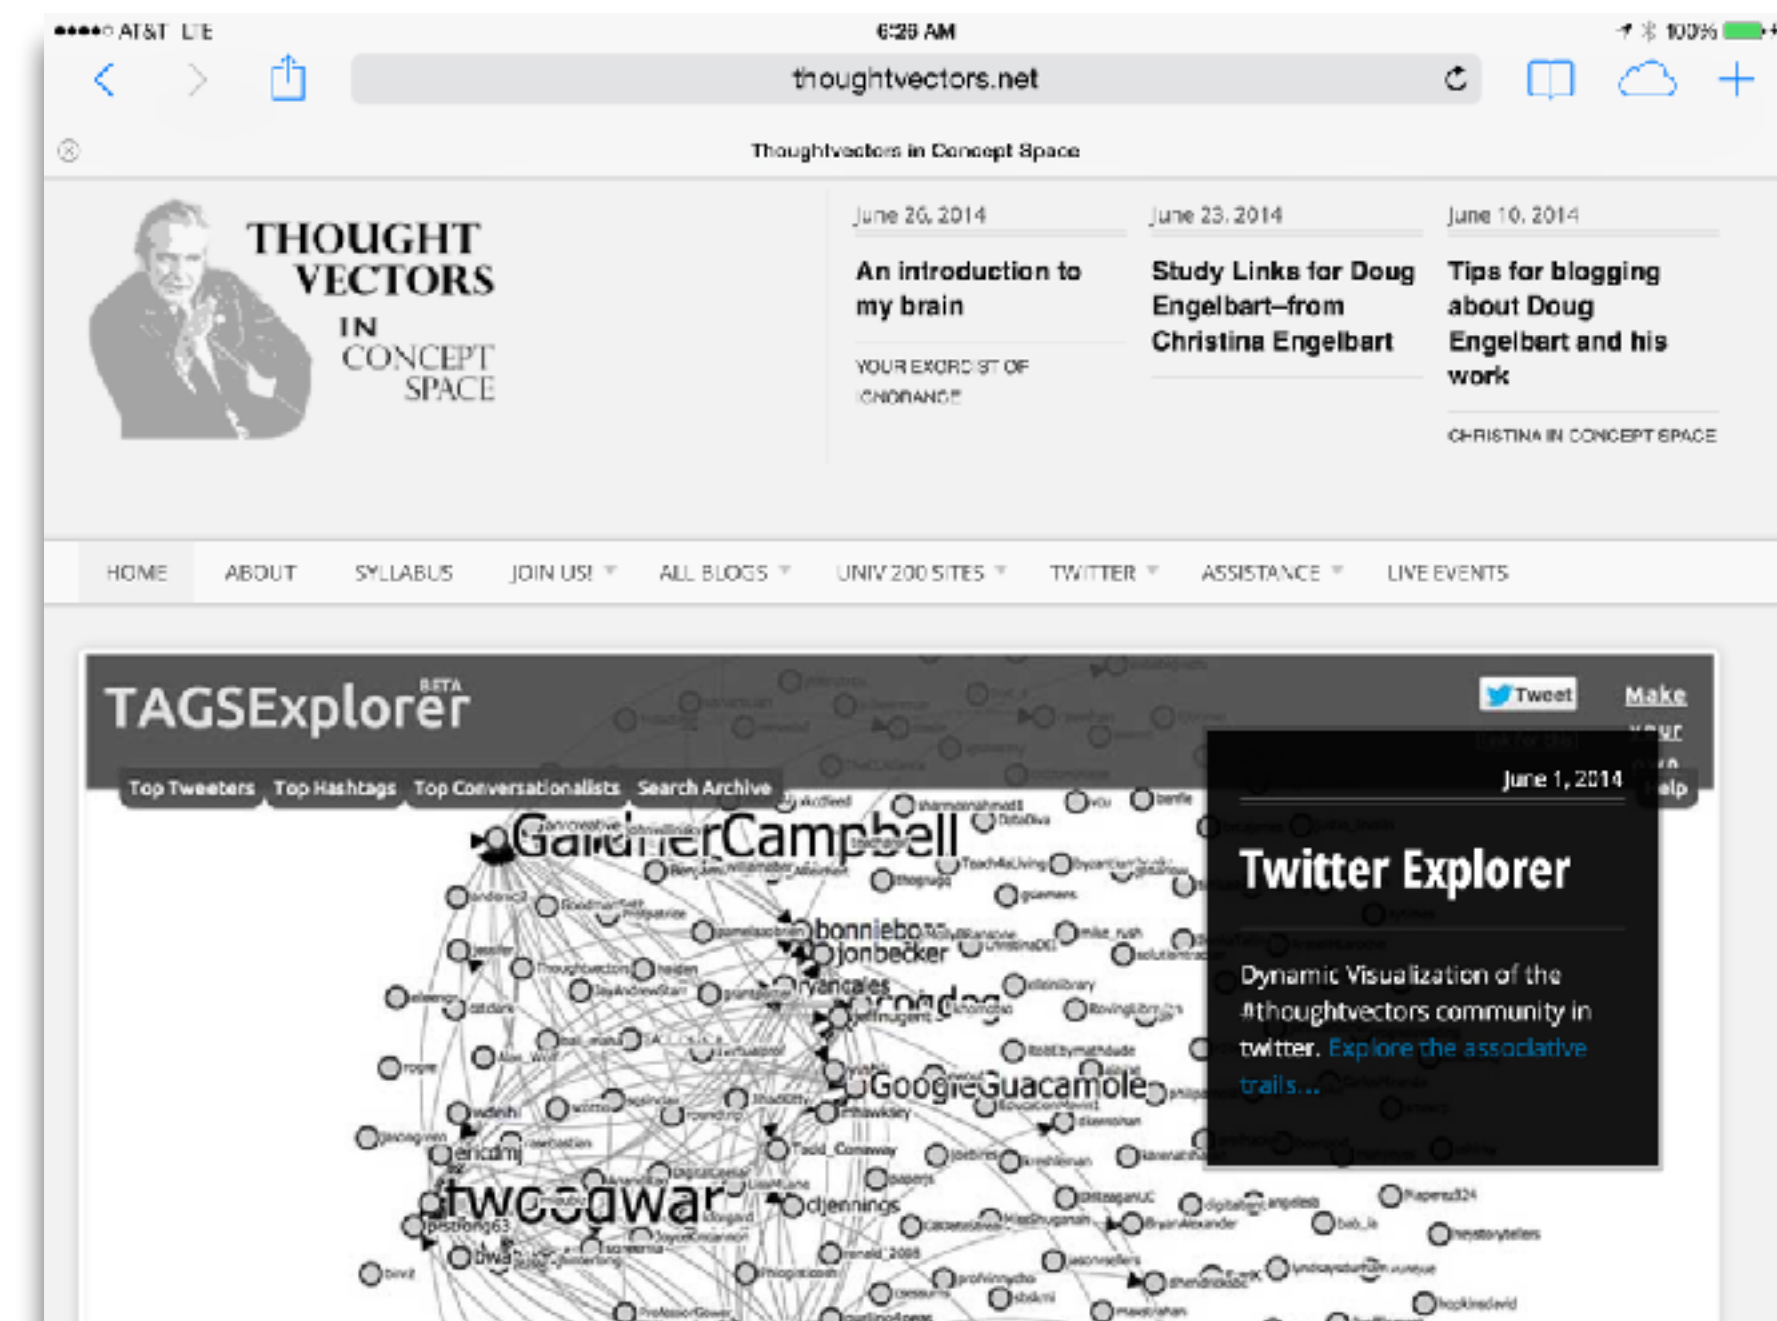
●●●●○ AT&T LTE 6:25 AM 100%

thoughtvectors.net

Thoughtvectors in Concept Space

THOUGHT VECTORS IN CONCEPT SPACE

June 26, 2014

An introduction to my brain

YOUR EXORCIST OF CHOOSING

June 23, 2014

Study Links for Doug Engelbart–from Christina Engelbart

June 10, 2014

Tips for blogging about Doug Engelbart and his work

CHRISTINA IN CONCEPT SPACE

HOME ABOUT SYLLABUS JOIN US! ALL BLOGS UNIV 200 SITES TWITTER ASSISTANCE LIVE EVENTS

TAGSExplorer BETA

Tweet Make your own

Top Tweeters Top Hashtags Top Conversationalists Search Archive

Help

GardnerCampbell bonniebo jonbecker ryancales GoogleGuacamole ericdmj twoodwar djennings

June 1, 2014

Twitter Explorer

Dynamic Visualization of the #thoughtvectors community in twitter. Explore the associative trails...